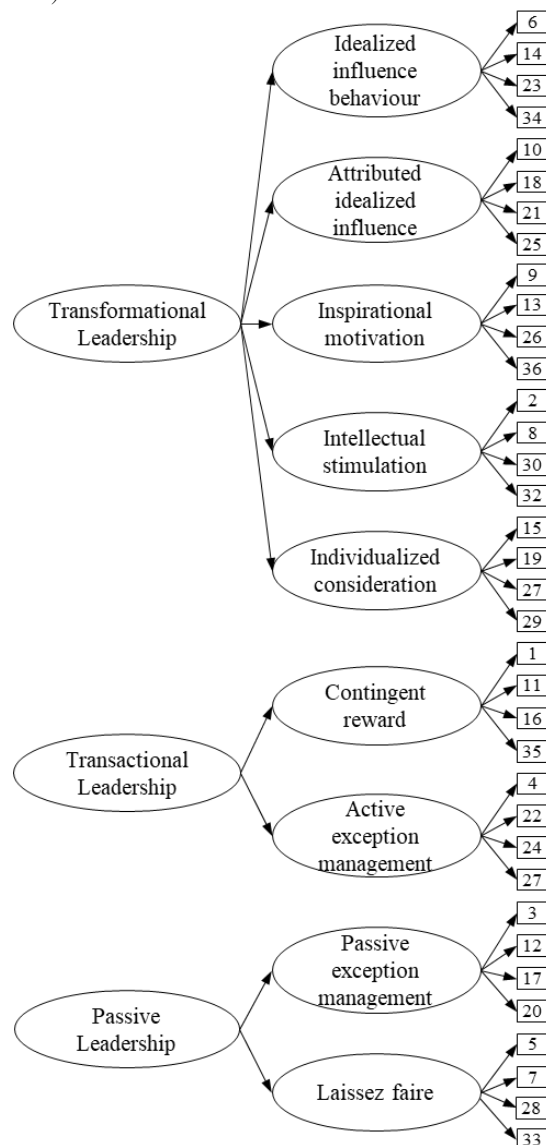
Idealized influence behaviour
6
14
23
34

Attributed idealized influence
10
18
21
25

Transformational Leadership

Inspirational motivation
9
13
26
36

Intellectual stimulation
2
8
30
32

Individualized consideration
15
19
27
29

Contingent reward
1
11
16
35

Transactional Leadership

Active exception management
4
22
24
27

Passive exception management
3
12
17
20

Passive Leadership

Laissez faire
5
7
28
33